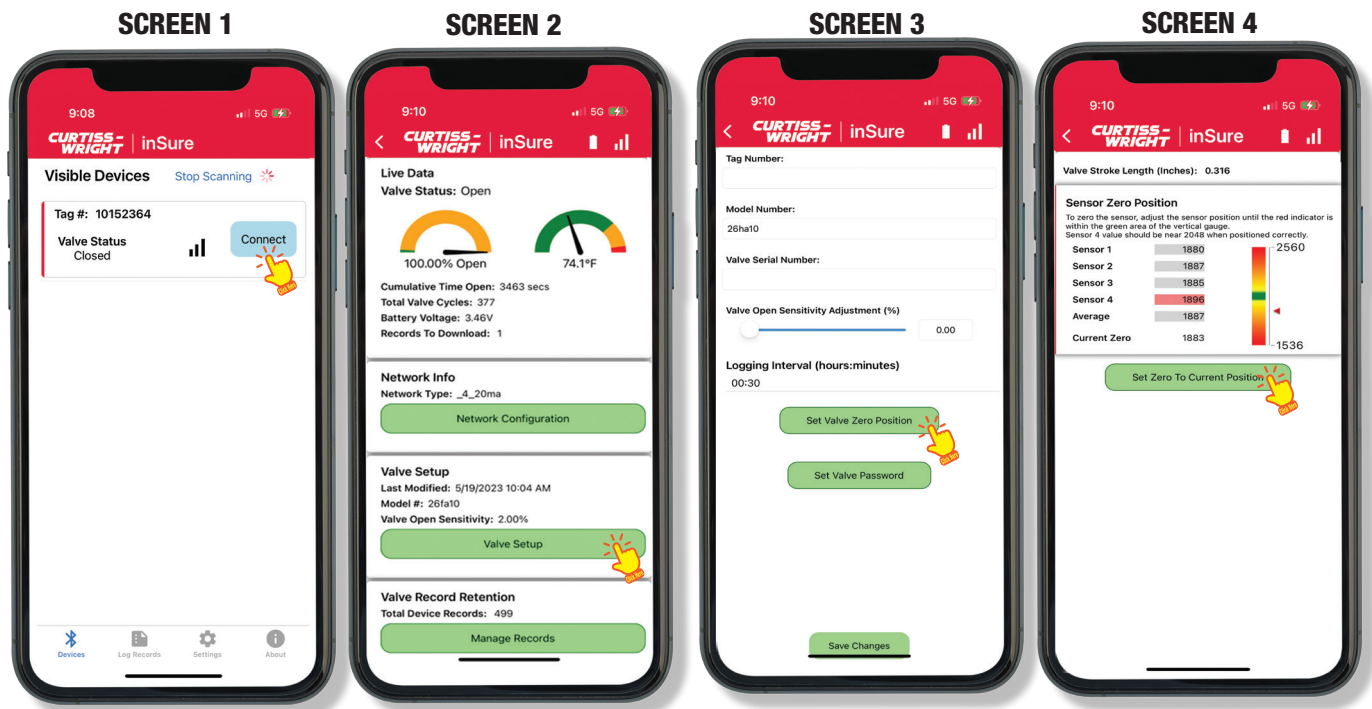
SCREEN 1

9:08 5G

CURTISS-WRIGHT | inSure

Visible Devices Stop Scanning

Tag #: 10152364

Valve Status
Closed

Connect

Click Here

Devices Log Records Settings About

SCREEN 2

9:10 5G

CURTISS-WRIGHT | inSure

Live Data
Valve Status: Open

100.00% Open 74.1°F

Cumulative Time Open: 3463 secs
Total Valve Cycles: 377
Battery Voltage: 3.46V
Records To Download: 1

Network Info
Network Type: _4_20ma

Network Configuration

Valve Setup
Last Modified: 5/19/2023 10:04 AM
Model #: 26fa10
Valve Open Sensitivity: 2.00%

Valve Setup

Click Here

Valve Record Retention
Total Device Records: 499

Manage Records

SCREEN 3

9:10 5G

CURTISS-WRIGHT | inSure

Tag Number:

Model Number:
26ha10

Valve Serial Number:

Valve Open Sensitivity Adjustment (%)
0.00

Logging Interval (hours:minutes)
00:30

Set Valve Zero Position

Click Here

Set Valve Password

Save Changes

SCREEN 4

9:10 5G

CURTISS-WRIGHT | inSure

Valve Stroke Length (Inches): 0.316

Sensor Zero Position
To zero the sensor, adjust the sensor position until the red indicator is within the green area of the vertical gauge.
Sensor 4 value should be near 2048 when positioned correctly.

| | | |
|---|---|---|
| Sensor 1 | 1880 | 2560 |
| Sensor 2 | 1887 | |
| Sensor 3 | 1885 | |
| Sensor 4 | 1896 | |
| Average | 1887 | |
| Current Zero | 1883 | 1536 |

Set Zero To Current Position

Click Here